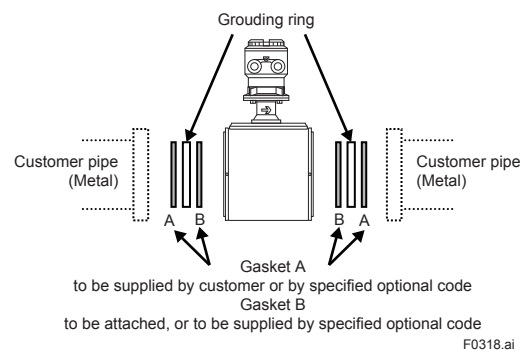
Grouding ring

Customer pipe
(Metal)

A B

B A

Customer pipe
(Metal)

Gasket A
to be supplied by customer or by specified optional code
Gasket B
to be attached, or to be supplied by specified optional code

F0318.ai